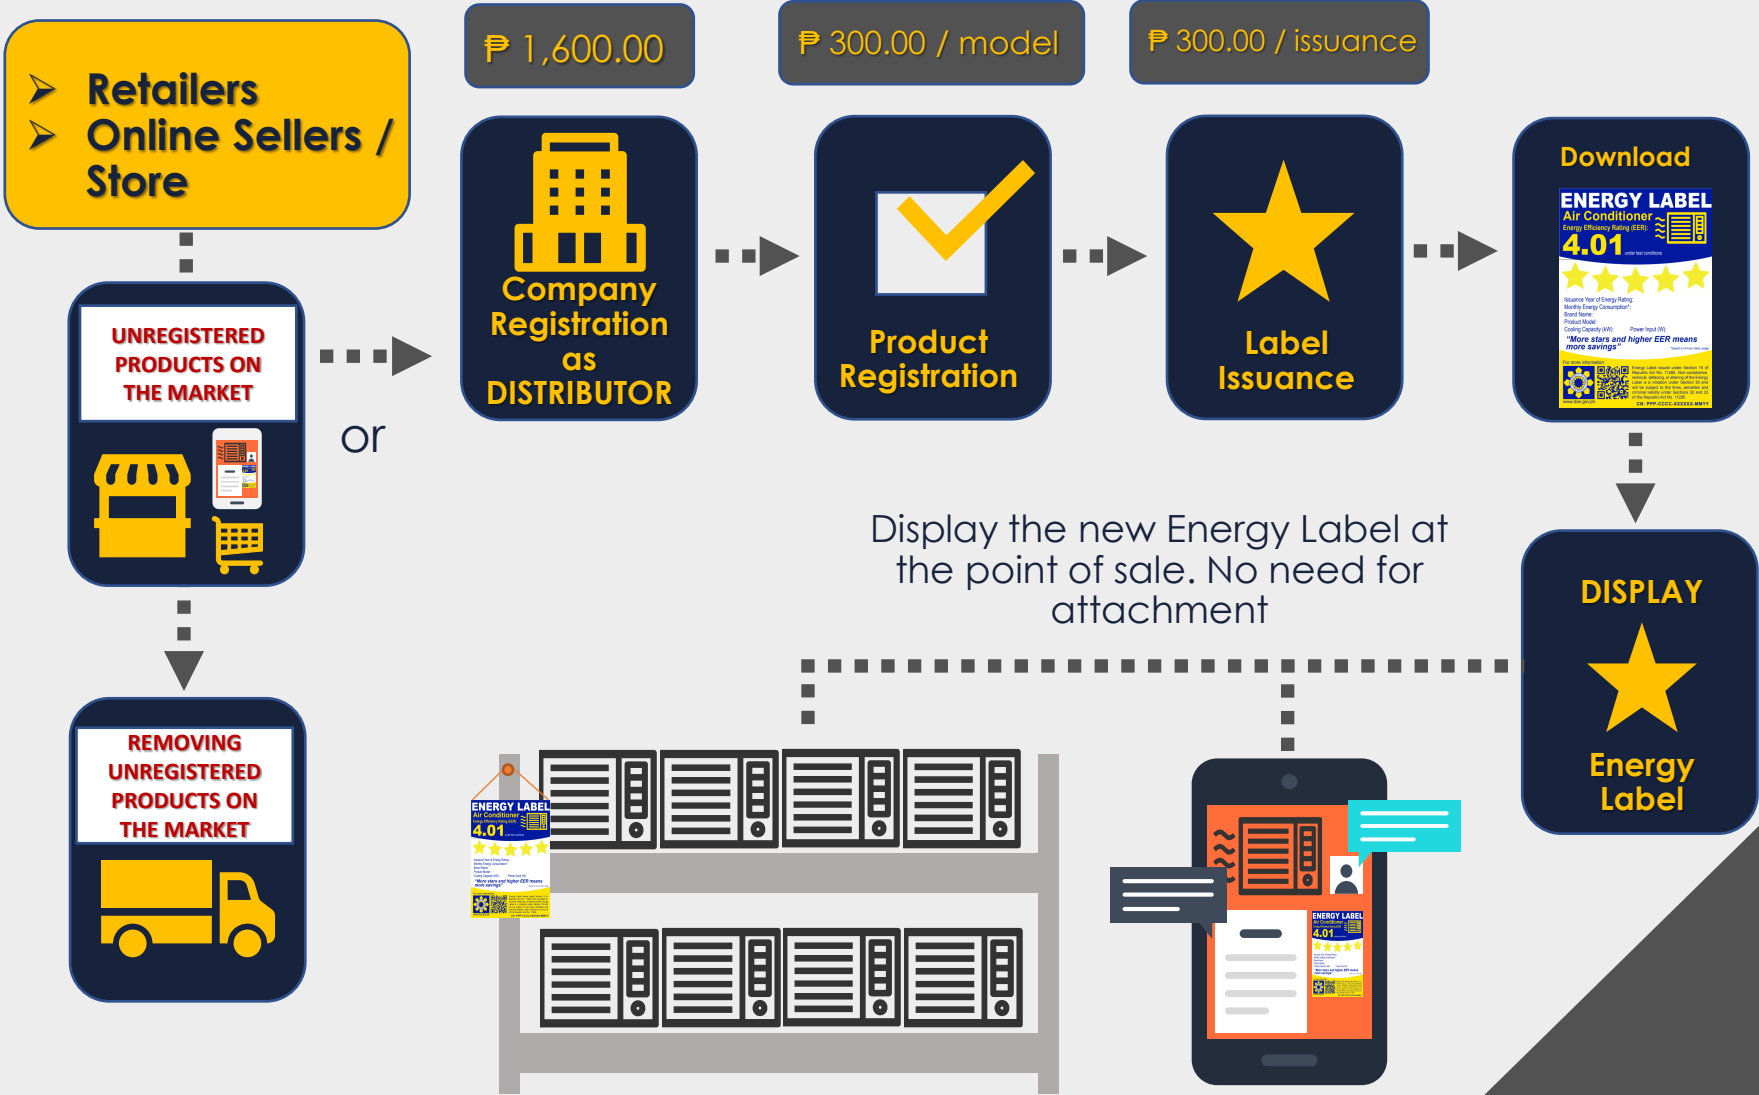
➢ Retailers
➢ Online Sellers / Store

₱ 1,600.00

₱ 300.00 / model

₱ 300.00 / issuance

UNREGISTERED PRODUCTS ON THE MARKET

or

Company Registration as DISTRIBUTOR

Product Registration

Label Issuance

Download

ENERGY LABEL
Air Conditioner
Energy Efficiency Rating (EER):
4.01
"More stars and higher EER means more savings"

REMOVING UNREGISTERED PRODUCTS ON THE MARKET

Display the new Energy Label at the point of sale. No need for attachment

DISPLAY
Energy Label

ENERGY LABEL
Air Conditioner
4.01

ENERGY LABEL
Air Conditioner
4.01